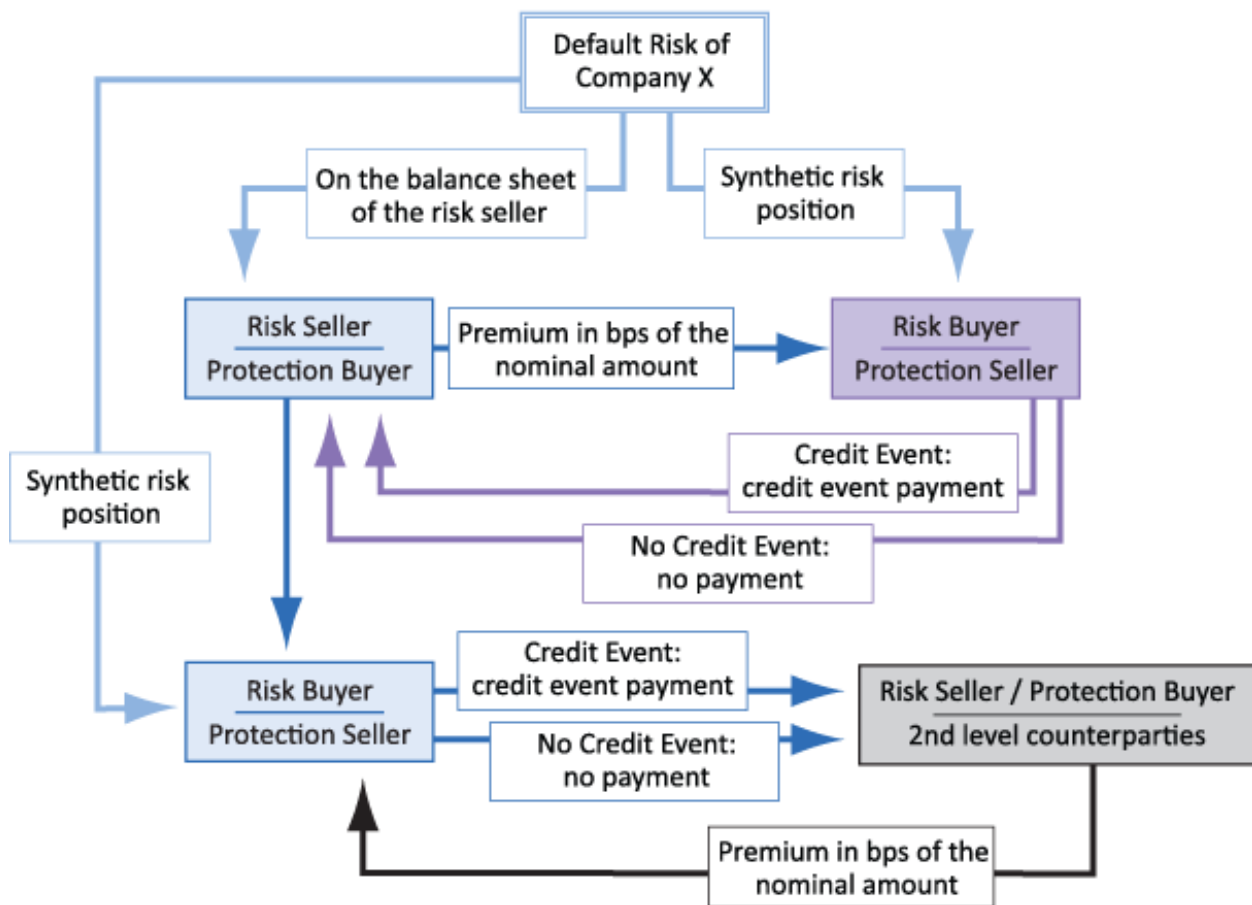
Default Risk of Company X

On the balance sheet of the risk seller

Synthetic risk position

Risk Seller
Protection Buyer

Premium in bps of the nominal amount

Risk Buyer
Protection Seller

Credit Event: credit event payment

No Credit Event: no payment

Synthetic risk position

Risk Buyer
Protection Seller

Credit Event: credit event payment

No Credit Event: no payment

Risk Seller / Protection Buyer
2nd level counterparties

Premium in bps of the nominal amount